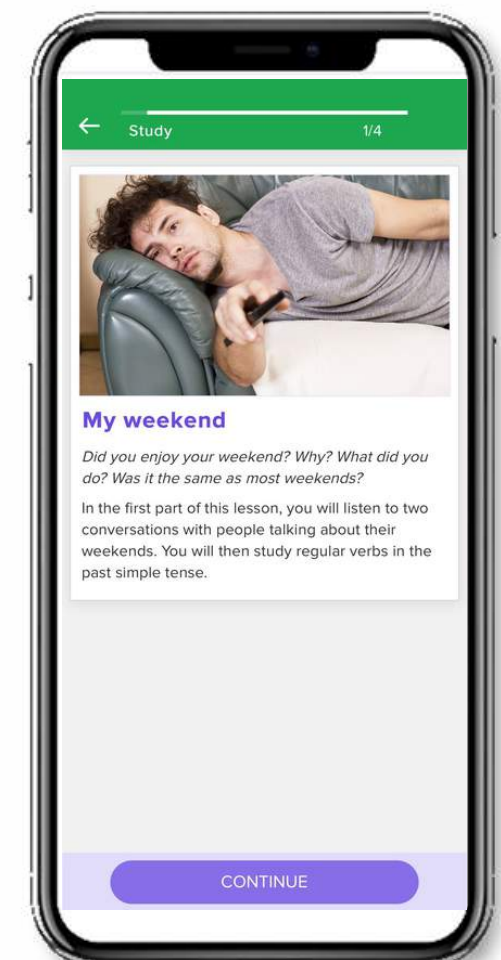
Study

1/4

My weekend

Did you enjoy your weekend? Why? What did you do? Was it the same as most weekends?

In the first part of this lesson, you will listen to two conversations with people talking about their weekends. You will then study regular verbs in the past simple tense.

CONTINUE